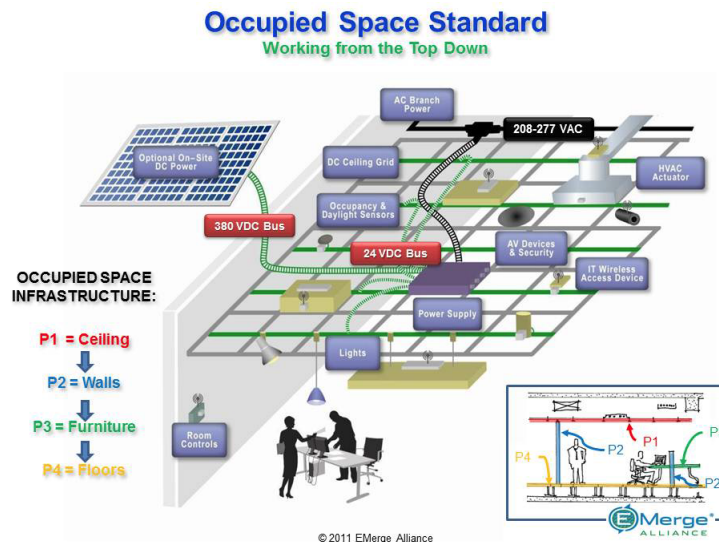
Occupied Space Standard

Working from the Top Down

AC Branch Power

208-277 VAC

Optional On-Site DC Power

DC Ceiling Grid

HVAC Actuator

Occupancy & Daylight Sensors

380 VDC Bus

24 VDC Bus

AV Devices & Security

IT Wireless Access Device

OCCUPIED SPACE INFRASTRUCTURE:

P1 = Ceiling

P2 = Walls

P3 = Furniture

P4 = Floors

Power Supply

Lights

Room Controls

P1

P2

P4

P

P2

EMerge ALLIANCE

© 2011 EMerge Alliance